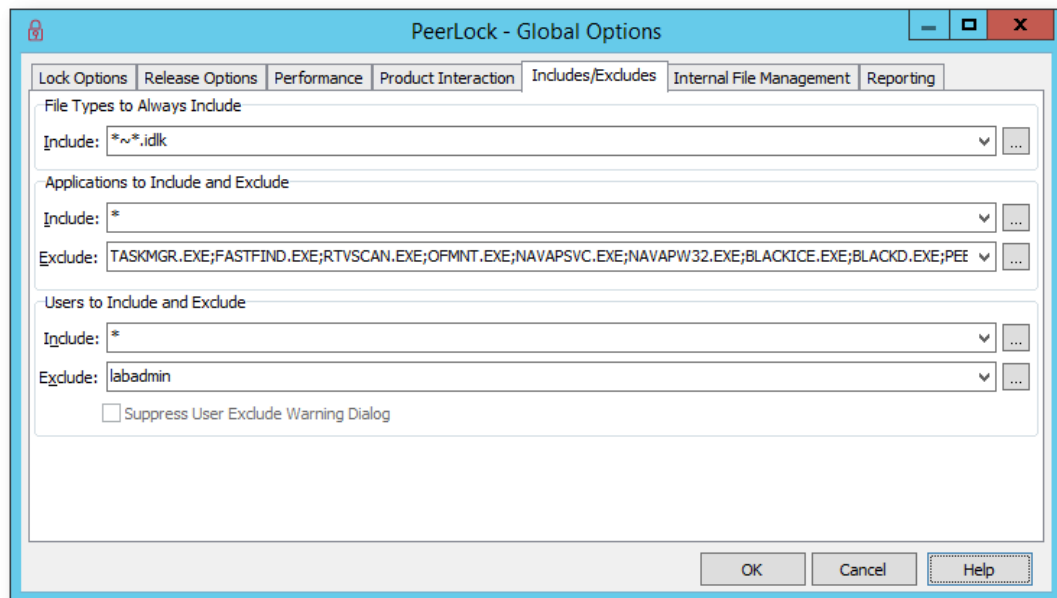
PeerLock - Global Options

Lock Options | Release Options | Performance | Product Interaction | Includes/Excludes | Internal File Management | Reporting

File Types to Always Include

Include: *~*.idlk ...

Applications to Include and Exclude

Include: * ...

Exclude: TASKMGR.EXE;FASTFIND.EXE;RTVSCAN.EXE;OFMNT.EXE;NAVAPSVC.EXE;NAVAPW32.EXE;BLACKICE.EXE;BLACKD.EXE;PEE ...

Users to Include and Exclude

Include: * ...

Exclude: labadmin ...

Suppress User Exclude Warning Dialog

OK Cancel Help